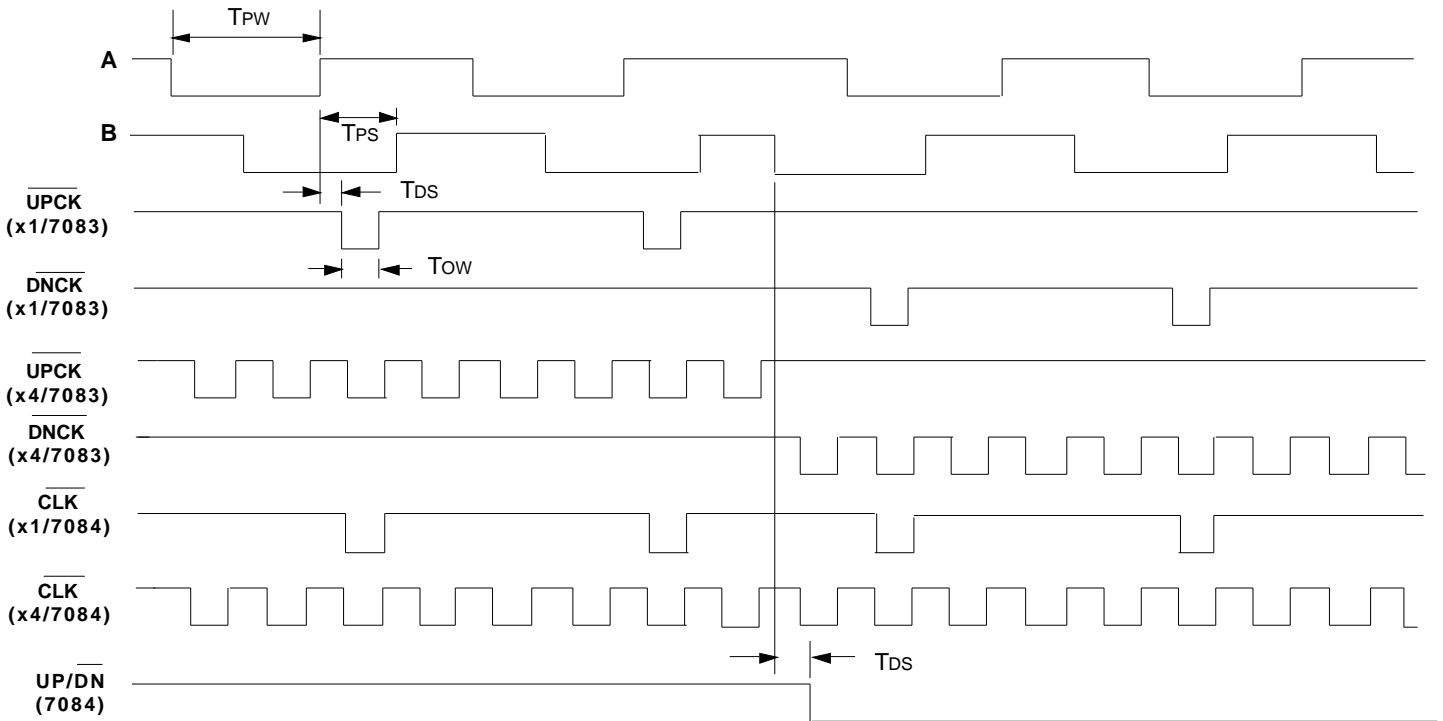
TPW

A

B

TPS

TDS

$\overline{UPCK}$ (x1/7083)

TOW

$\overline{DNCK}$ (x1/7083)

$\overline{UPCK}$ (x4/7083)

$\overline{DNCK}$ (x4/7083)

$\overline{CLK}$ (x1/7084)

$\overline{CLK}$ (x4/7084)

TDS

UP/$\overline{DN}$ (7084)